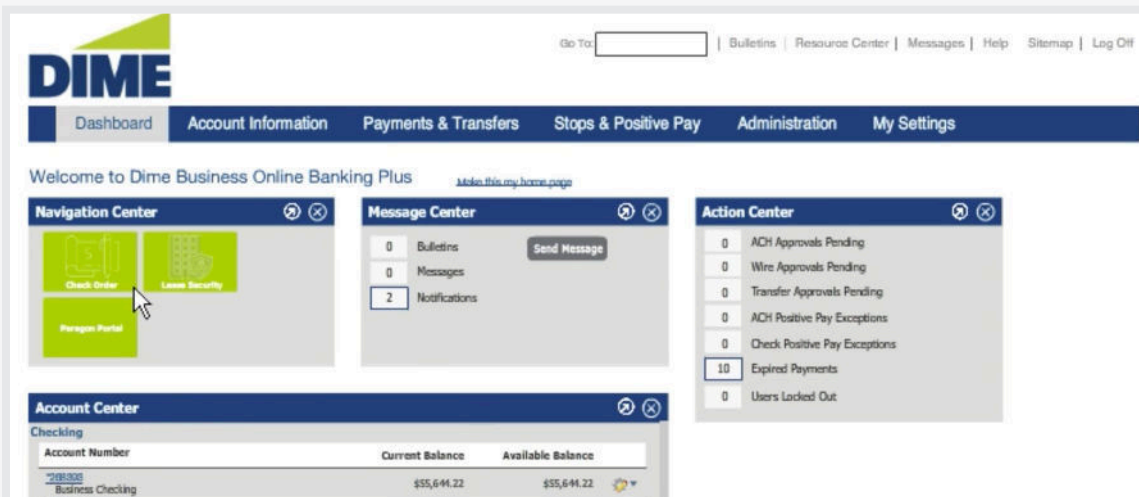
DIME

Go To: | Bulletins | Resource Center | Messages | Help Sitemap | Log Off

Dashboard
Account Information
Payments & Transfers
Stops & Positive Pay
Administration
My Settings

Welcome to Dime Business Online Banking Plus

Make this my home page

Navigation Center

Check Order
Lease Security
Paragon Portal

Message Center

0 Bulletins
0 Messages
2 Notifications

Send Message

Action Center

0 ACH Approvals Pending
0 Wire Approvals Pending
0 Transfer Approvals Pending
0 ACH Positive Pay Exceptions
0 Check Positive Pay Exceptions
10 Expired Payments
0 Users Locked Out

Account Center

Checking

| Account Number | Current Balance | Available Balance |
|---|---|---|
| *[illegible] Business Checking | $55,644.22 | $55,644.22 |